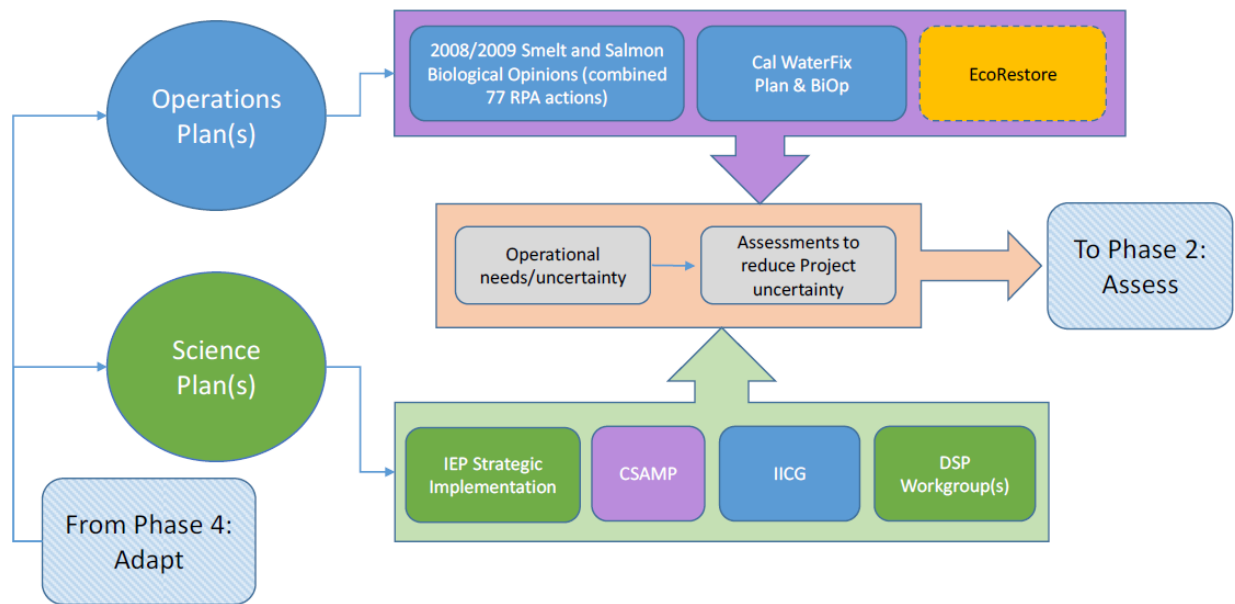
Operations Plan(s)

2008/2009 Smelt and Salmon Biological Opinions (combined 77 RPA actions)

Cal WaterFix Plan & BiOp

EcoRestore

Operational needs/uncertainty

Assessments to reduce Project uncertainty

To Phase 2: Assess

Science Plan(s)

IEP Strategic Implementation

CSAMP

IICG

DSP Workgroup(s)

From Phase 4: Adapt